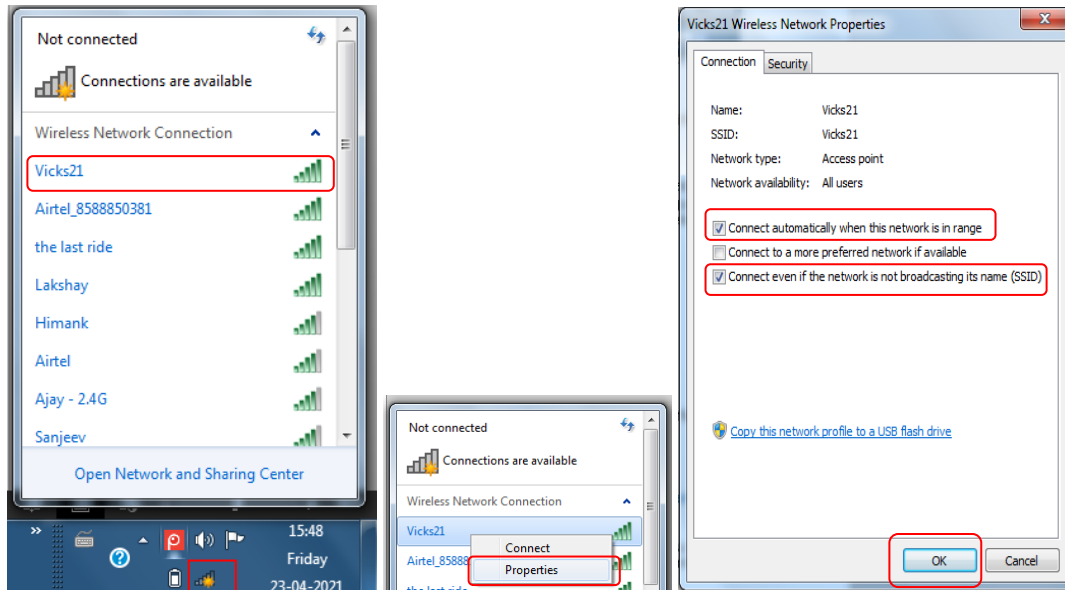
Not connected

Connections are available

Wireless Network Connection

Vicks21

Airtel_8588850381

the last ride

Lakshay

Himank

Airtel

Ajay - 2.4G

Sanjeev

Open Network and Sharing Center

15:48
Friday
23-04-2021

Not connected

Connections are available

Wireless Network Connection

Vicks21

Airtel_85888

the last ride

Connect

Properties

Vicks21 Wireless Network Properties

Connection | Security

Name: Vicks21
SSID: Vicks21
Network type: Access point
Network availability: All users

Connect automatically when this network is in range
Connect to a more preferred network if available
Connect even if the network is not broadcasting its name (SSID)

Copy this network profile to a USB flash drive

OK | Cancel